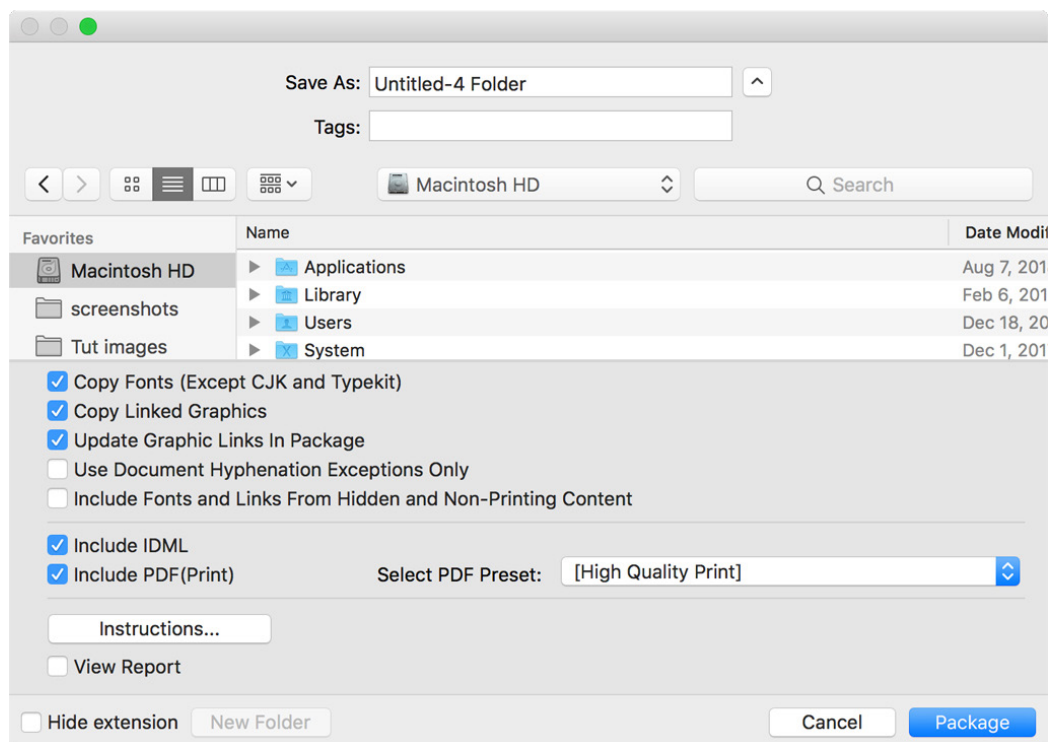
Save As: Untitled-4 Folder

Tags:

Macintosh HD

Search

Favorites

Macintosh HD

screenshots

Tut images

| Name | Date Modi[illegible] |
|---|---|
| Applications | Aug 7, 201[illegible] |
| Library | Feb 6, 201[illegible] |
| Users | Dec 18, 20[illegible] |
| System | Dec 1, 201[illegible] |

Copy Fonts (Except CJK and Typekit)

Copy Linked Graphics

Update Graphic Links In Package

Use Document Hyphenation Exceptions Only

Include Fonts and Links From Hidden and Non-Printing Content

Include IDML

Include PDF(Print)

Select PDF Preset: [High Quality Print]

Instructions...

View Report

Hide extension

New Folder

Cancel

Package